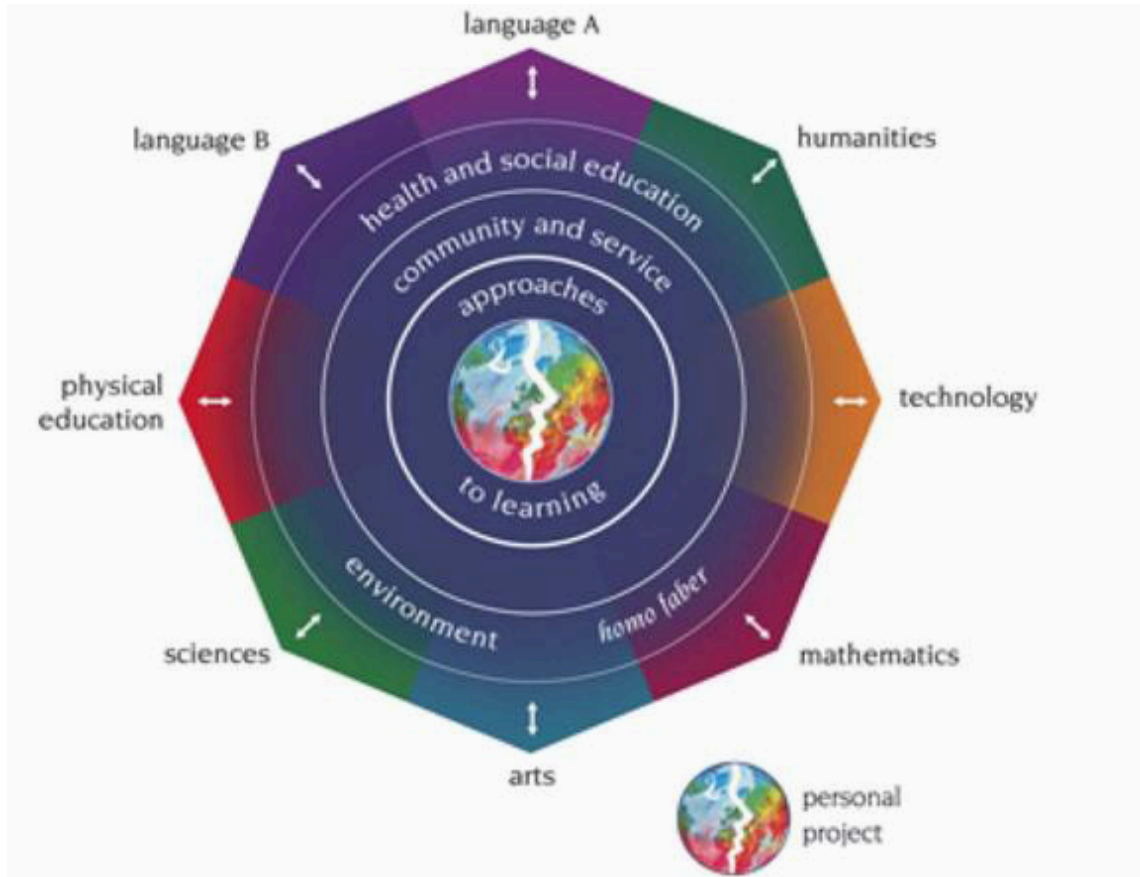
language A

language B

humanities

health and social education

community and service

approaches

physical education

technology

to learning

environment

homo faber

sciences

mathematics

arts

personal project